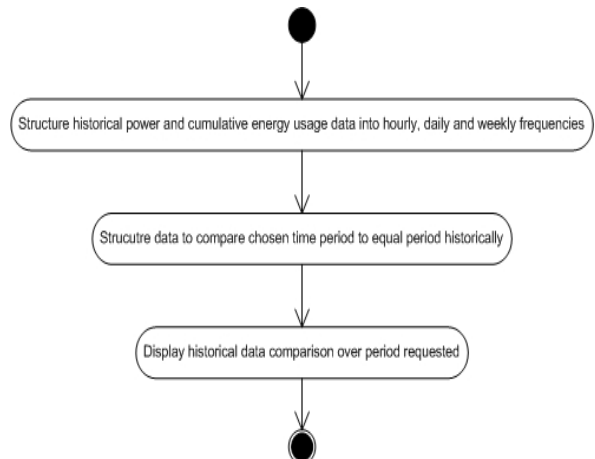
Structure historical power and cumulative energy usage data into hourly, daily and weekly frequencies

Strucutre data to compare chosen time period to equal period historically

Display historical data comparison over period requested